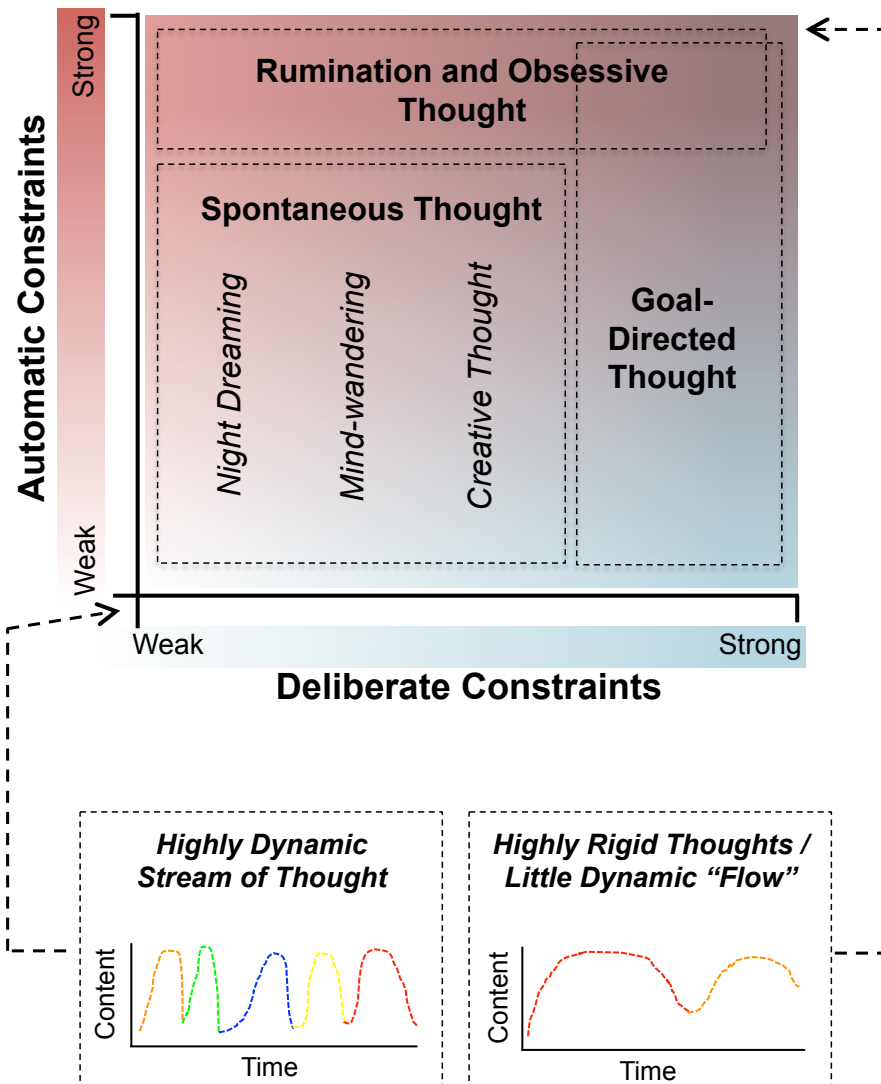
Automatic Constraints

Strong

Weak

Rumination and Obsessive Thought

Spontaneous Thought

Night Dreaming

Mind-wandering

Creative Thought

Goal-Directed Thought

Weak

Strong

Deliberate Constraints

Highly Dynamic Stream of Thought

Content

Time

Highly Rigid Thoughts / Little Dynamic "Flow"

Content

Time